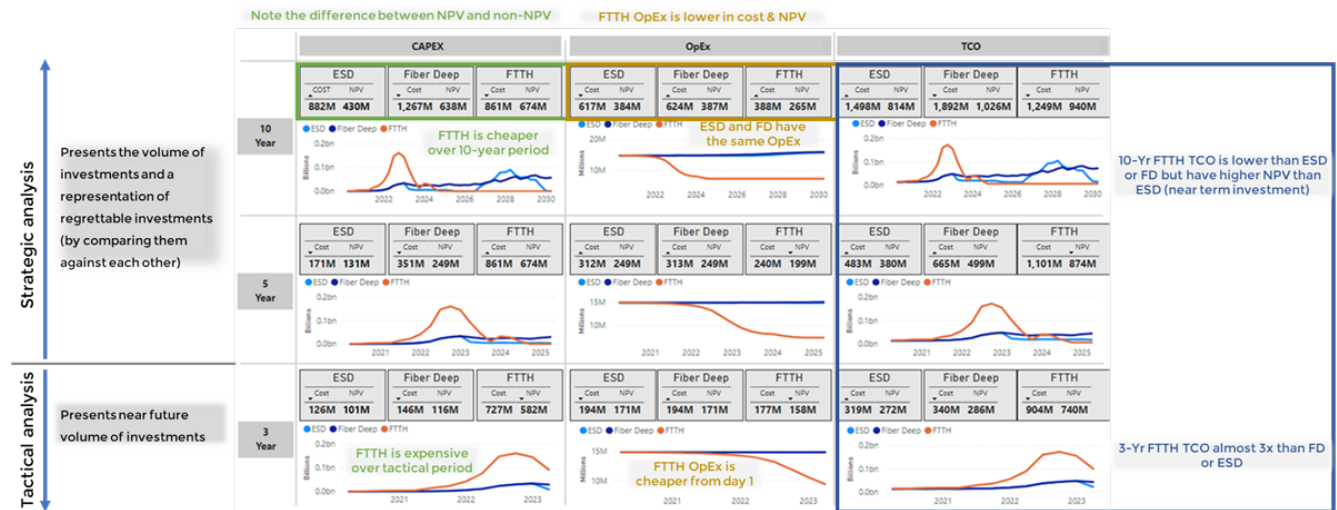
Note the difference between NPV and non-NPV

FTTH OpEx is lower in cost & NPV

| | CAPEX | OpEx | TCO |
|---|---|---|---|

Strategic analysis

Presents the volume of investments and a representation of regrettable investments (by comparing them against each other)

10 Year

ESD
COST NPV
882M 430M

Fiber Deep
Cost NPV
1,267M 638M

FTTH
Cost NPV
861M 674M

ESD
Cost NPV
617M 384M

Fiber Deep
Cost NPV
624M 387M

FTTH
Cost NPV
388M 265M

ESD
Cost NPV
1,498M 814M

Fiber Deep
Cost NPV
1,892M 1,026M

FTTH
Cost NPV
1,249M 940M

ESD Fiber Deep FTTH
FTTH is cheaper over 10-year period
0.2bn 0.1bn 0.0bn Billions
2022 2024 2026 2028 2030

ESD Fiber Deep FTTH
ESD and FD have the same OpEx
20M 10M Millions
2022 2024 2026 2028 2030

ESD Fiber Deep FTTH
0.2bn 0.1bn 0.0bn Billions
2022 2024 2026 2028 2030

10-Yr FTTH TCO is lower than ESD or FD but have higher NPV than ESD (near term investment)

5 Year

ESD
Cost NPV
171M 131M

Fiber Deep
Cost NPV
351M 249M

FTTH
Cost NPV
861M 674M

ESD
Cost NPV
312M 249M

Fiber Deep
Cost NPV
313M 249M

FTTH
Cost NPV
240M 199M

ESD
Cost NPV
483M 380M

Fiber Deep
Cost NPV
665M 499M

FTTH
Cost NPV
1,101M 874M

ESD Fiber Deep FTTH
0.2bn 0.1bn 0.0bn Billions
2021 2022 2023 2024 2025

ESD Fiber Deep FTTH
15M 10M Millions
2021 2022 2023 2024 2025

ESD Fiber Deep FTTH
0.2bn 0.1bn 0.0bn Billions
2021 2022 2023 2024 2025

Tactical analysis

Presents near future volume of investments

3 Year

ESD
Cost NPV
126M 101M

Fiber Deep
Cost NPV
146M 116M

FTTH
Cost NPV
727M 582M

ESD
Cost NPV
194M 171M

Fiber Deep
Cost NPV
194M 171M

FTTH
Cost NPV
177M 158M

ESD
Cost NPV
319M 272M

Fiber Deep
Cost NPV
340M 286M

FTTH
Cost NPV
904M 740M

ESD Fiber Deep FTTH
FTTH is expensive over tactical period
0.2bn 0.1bn 0.0bn Billions
2021 2022 2023

ESD Fiber Deep FTTH
FTTH OpEx is cheaper from day 1
15M 10M Millions
2021 2022 2023

ESD Fiber Deep FTTH
0.2bn 0.1bn 0.0bn Billions
2021 2022 2023

3-Yr FTTH TCO almost 3x than FD or ESD